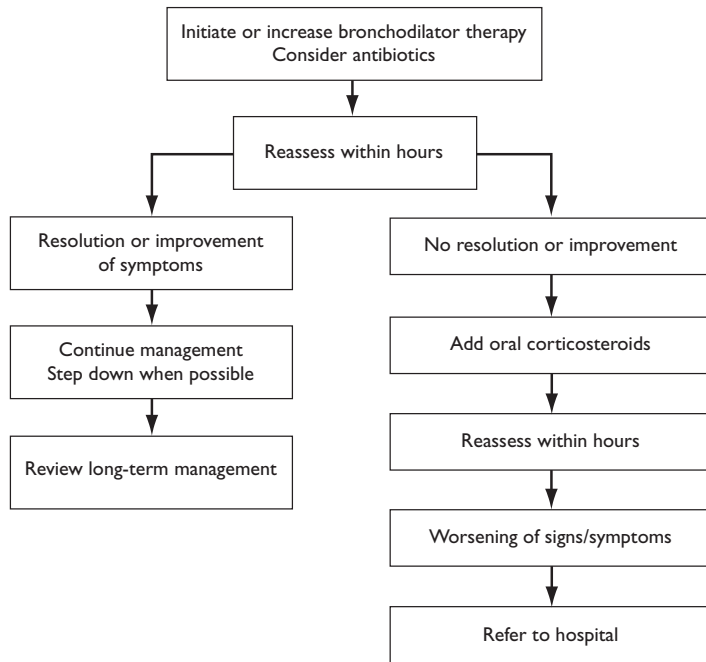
Initiate or increase bronchodilator therapy
Consider antibiotics

Reassess within hours

Resolution or improvement of symptoms

Continue management
Step down when possible

Review long-term management

No resolution or improvement

Add oral corticosteroids

Reassess within hours

Worsening of signs/symptoms

Refer to hospital